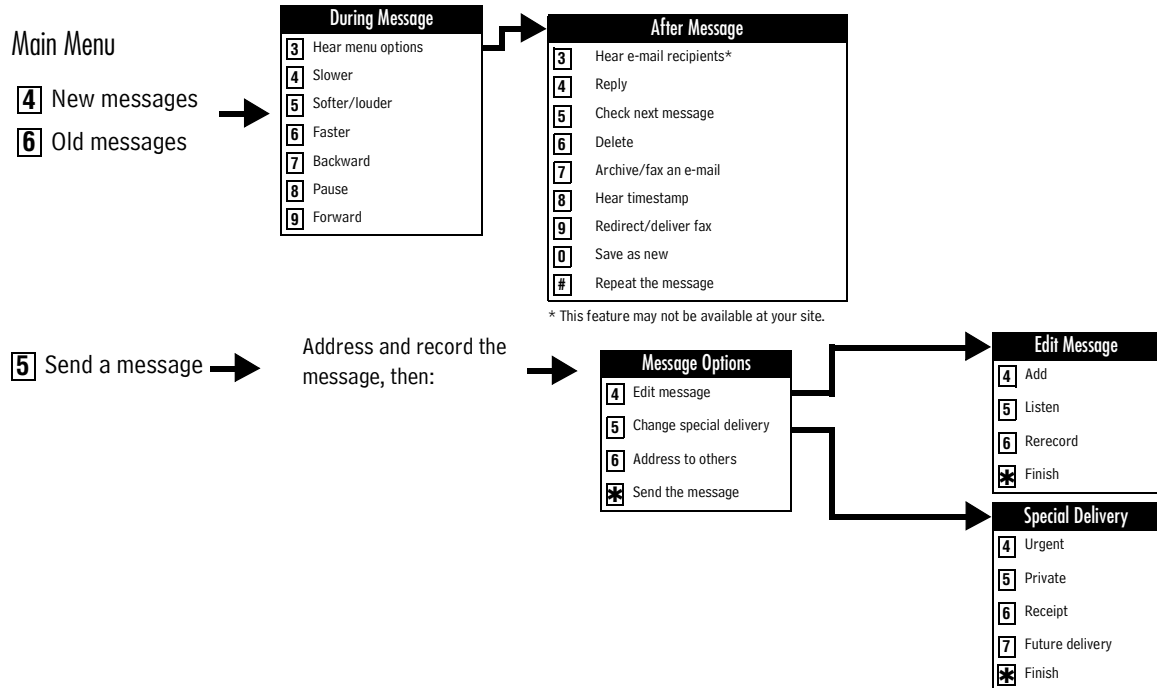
Main Menu

4 New messages

6 Old messages

During Message

3 Hear menu options
4 Slower
5 Softer/louder
6 Faster
7 Backward
8 Pause
9 Forward

After Message

3 Hear e-mail recipients*
4 Reply
5 Check next message
6 Delete
7 Archive/fax an e-mail
8 Hear timestamp
9 Redirect/deliver fax
0 Save as new
# Repeat the message

* This feature may not be available at your site.

5 Send a message

Address and record the message, then:

Message Options

4 Edit message
5 Change special delivery
6 Address to others
* Send the message

Edit Message

4 Add
5 Listen
6 Rerecord
* Finish

Special Delivery

4 Urgent
5 Private
6 Receipt
7 Future delivery
* Finish